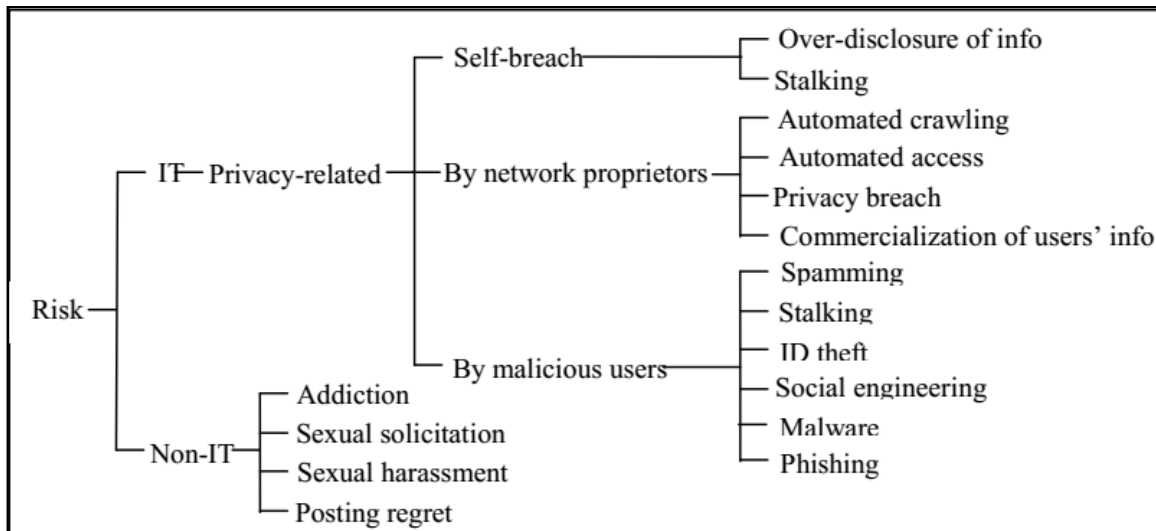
Risk
IT
Privacy-related
Self-breach
Over-disclosure of info
Stalking
By network proprietors
Automated crawling
Automated access
Privacy breach
Commercialization of users' info
By malicious users
Spamming
Stalking
ID theft
Social engineering
Malware
Phishing
Non-IT
Addiction
Sexual solicitation
Sexual harassment
Posting regret